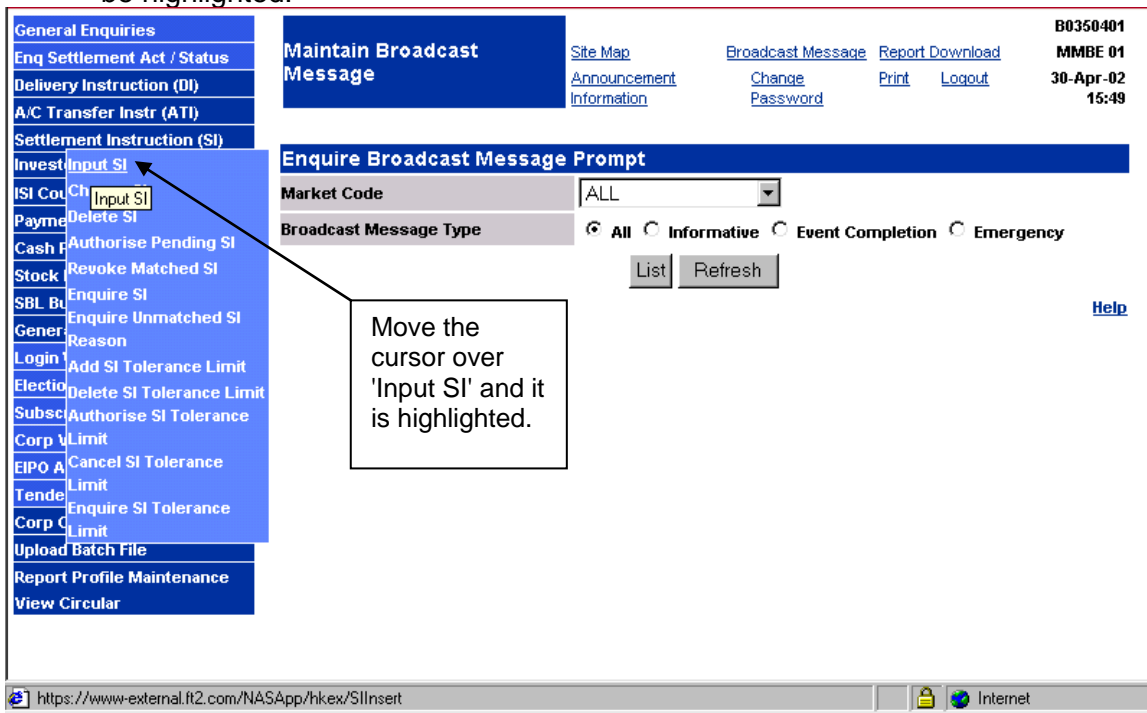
be highlighted.

General Enquiries
Enq Settlement Act / Status
Delivery Instruction (DI)
A/C Transfer Instr (ATI)
Settlement Instruction (SI)
Invest
ISI Cou
Payme
Cash P
Stock
SBL Bu
Genera
Login
Electio
Subsc
Corp V
EIPO A
Tende
Corp C
Upload Batch File
Report Profile Maintenance
View Circular

Input SI
Ch
Input SI
Delete SI
Authorise Pending SI
Revoke Matched SI
Enquire SI
Enquire Unmatched SI Reason
Add SI Tolerance Limit
Delete SI Tolerance Limit
Authorise SI Tolerance Limit
Cancel SI Tolerance Limit
Enquire SI Tolerance Limit

Maintain Broadcast Message

Site Map
Announcement Information
Broadcast Message
Change Password
Report Download
Print
Logout

B0350401
MMBE 01
30-Apr-02
15:49

Enquire Broadcast Message Prompt

| Market Code | ALL |
|---|---|
| Broadcast Message Type | All Informative Event Completion Emergency |

List Refresh

Help

Move the cursor over 'Input SI' and it is highlighted.

https://www-external.ft2.com/NASApp/hkex/SIInsert
Internet